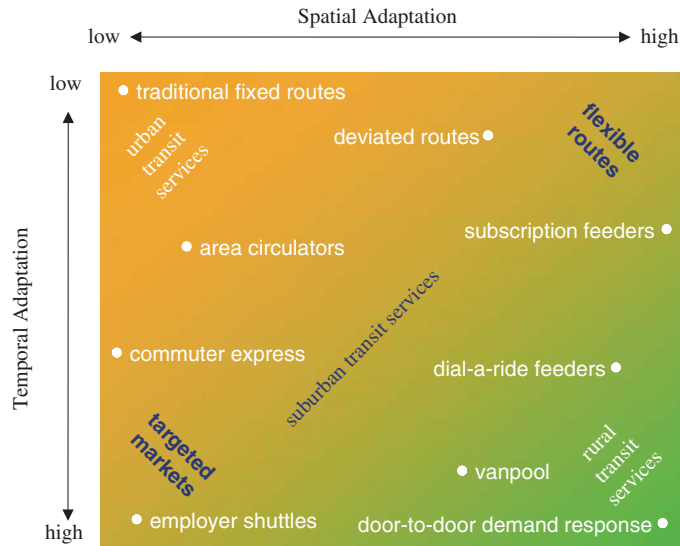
Spatial Adaptation

low

high

low

high

Temporal Adaptation

traditional fixed routes

urban transit services

deviated routes

flexible routes

subscription feeders

area circulators

suburban transit services

commuter express

dial-a-ride feeders

targeted markets

rural transit services

vanpool

employer shuttles

door-to-door demand response